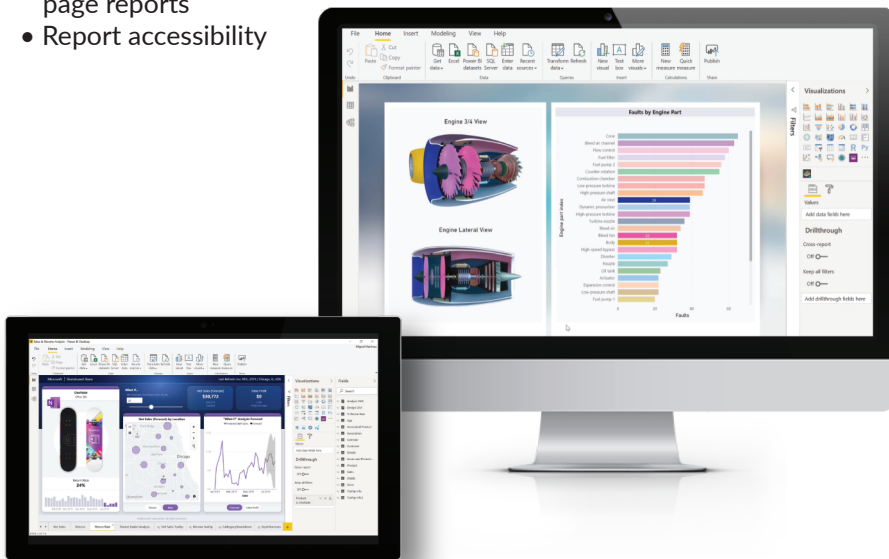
page reports
• Report accessibility

File Home Insert Modeling View Help

Paste Cut Copy Format painter
Clipboard
Get data Excel Power BI datasets SQL Server Enter data Recent sources
Data
Transform data Refresh
Queries
New visual Text box More visuals
Insert
New measure Quick measure
Calculations
Publish
Share

Engine 3/4 View

Engine Lateral View

Faults by Engine Part

Core
Bleed air channel
Flow control
Fuel filter
Fuel pump 2
Counter rotation
Combustion chamber
Low pressure turbine
High pressure shaft
Air inlet
Dynamic propeller
High pressure turbine
Turbine nozzle
Bleed air
Blast fan
Body
High speed bypass
Diverter
Nozzle
Oil tank
Actuator
Expansion control
Low pressure shaft
Fuel pump 1

Engine part index

Faults

Visualizations

Filters

Values
Add data fields here

Drillthrough
Cross-report
Off
Keep all filters
Off
Add drillthrough fields here